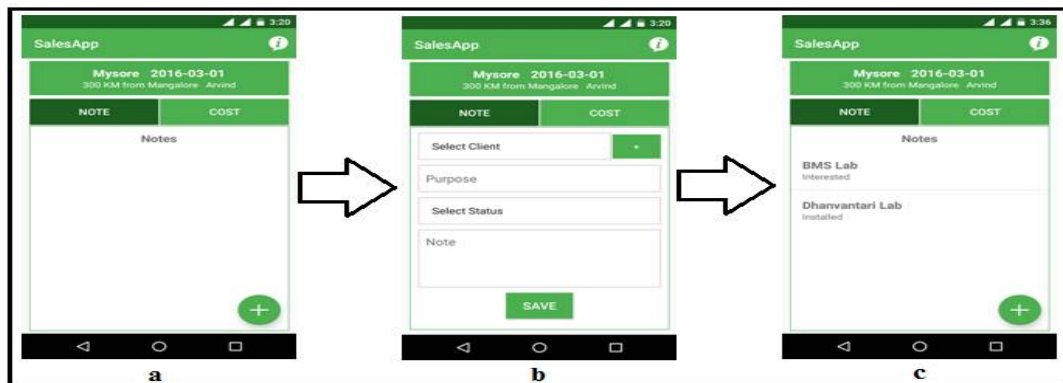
3:20
SalesApp
Mysore 2016-03-01
300 KM from Mangalore Arvind
NOTE
COST
Notes
a

3:20
SalesApp
Mysore 2016-03-01
300 KM from Mangalore Arvind
NOTE
COST
Select Client
+
Purpose
Select Status
Note
SAVE
b

3:36
SalesApp
Mysore 2016-03-01
300 KM from Mangalore Arvind
NOTE
COST
Notes
BMS Lab
Interested
Dhanvantari Lab
Installed
c